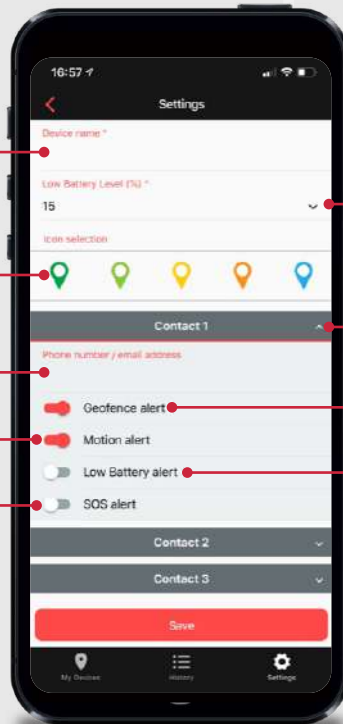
16:57

Settings

Device name *

Low Battery Level (%) *

15

Icon selection

Contact 1

Phone number / email address

Geofence alert

Motion alert

Low Battery alert

SOS alert

Contact 2

Contact 3

Save

My Devices

History

Settings